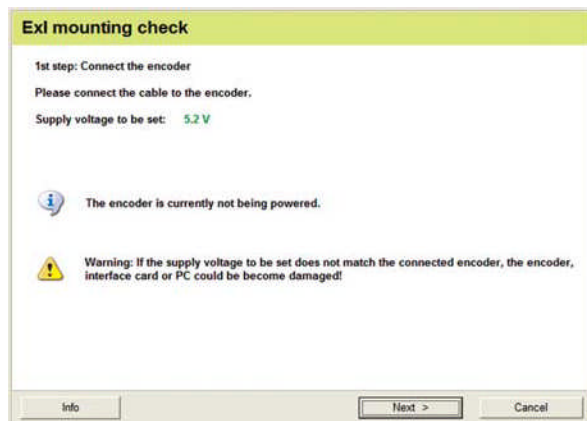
ExI mounting check

1st step: Connect the encoder

Please connect the cable to the encoder.

Supply voltage to be set: 5.2 V

The encoder is currently not being powered.

Warning: If the supply voltage to be set does not match the connected encoder, the encoder, interface card or PC could be become damaged!

Info

Next >

Cancel